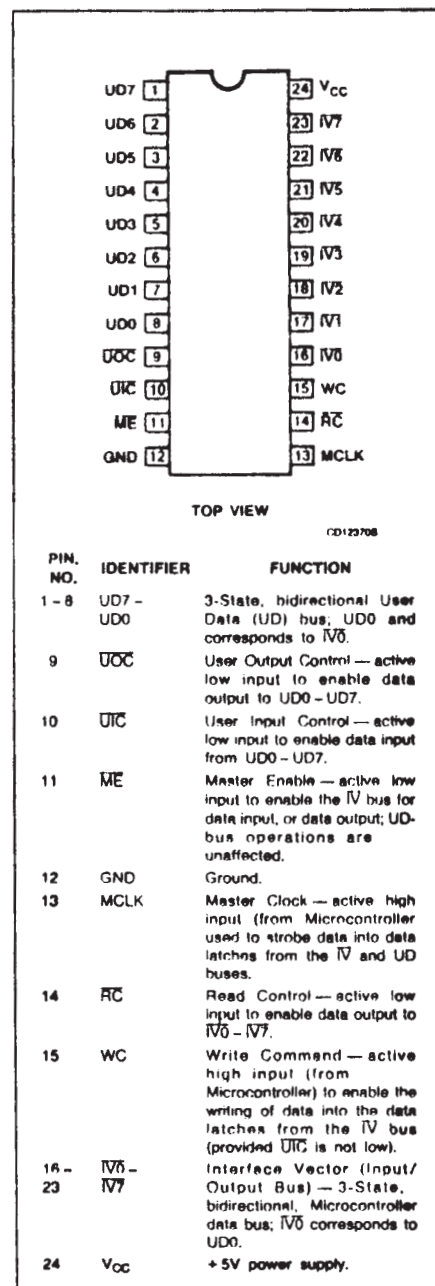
| | | | |
|---|---|---|---|
| UD7 | 1 | 24 | $V_{CC}$ |
| UD6 | 2 | 23 | $\overline{IV}7$ |
| UD5 | 3 | 22 | $\overline{IV}6$ |
| UD4 | 4 | 21 | $\overline{IV}5$ |
| UD3 | 5 | 20 | $\overline{IV}4$ |
| UD2 | 6 | 19 | $\overline{IV}3$ |
| UD1 | 7 | 18 | $\overline{IV}2$ |
| UD0 | 8 | 17 | $\overline{IV}1$ |
| $\overline{UOC}$ | 9 | 16 | $\overline{IV}0$ |
| $\overline{UIC}$ | 10 | 15 | WC |
| $\overline{ME}$ | 11 | 14 | $\overline{RC}$ |
| GND | 12 | 13 | MCLK |

TOP VIEW

CD123706

| PIN. NO. | IDENTIFIER | FUNCTION |
|---|---|---|
| 1 – 8 | UD7 – UD0 | 3-State, bidirectional User Data (UD) bus; UD0 and corresponds to $\overline{IV}0$. |
| 9 | $\overline{UOC}$ | User Output Control — active low input to enable data output to UD0 – UD7. |
| 10 | $\overline{UIC}$ | User Input Control — active low input to enable data input from UD0 – UD7. |
| 11 | $\overline{ME}$ | Master Enable — active low input to enable the $\overline{IV}$ bus for data input, or data output; UD-bus operations are unaffected. |
| 12 | GND | Ground. |
| 13 | MCLK | Master Clock — active high input (from Microcontroller used to strobe data into data latches from the $\overline{IV}$ and UD buses. |
| 14 | $\overline{RC}$ | Read Control — active low input to enable data output to $\overline{IV}0$ – $\overline{IV}7$. |
| 15 | WC | Write Command — active high input (from Microcontroller) to enable the writing of data into the data latches from the $\overline{IV}$ bus (provided $\overline{UIC}$ is not low). |
| 16 – 23 | $\overline{IV}0$ – $\overline{IV}7$ | Interface Vector (Input/Output Bus) — 3-State, bidirectional, Microcontroller data bus; $\overline{IV}0$ corresponds to UD0. |
| 24 | $V_{CC}$ | + 5V power supply. |